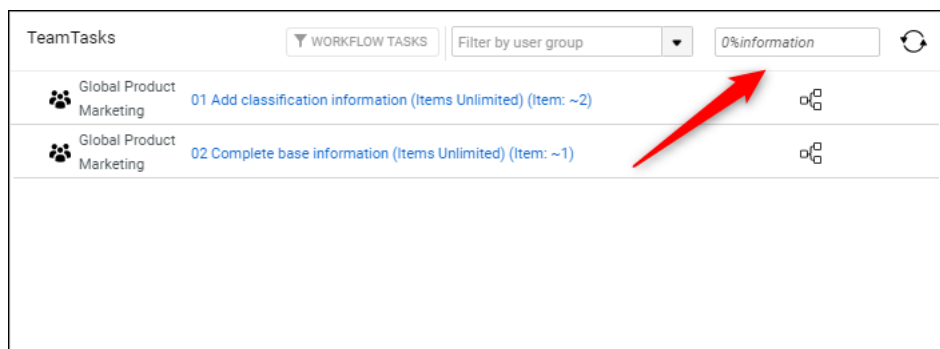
TeamTasks

WORKFLOW TASKS

Filter by user group

0%information

Global Product Marketing

01 Add classification information (Items Unlimited) (Item: ~2)

Global Product Marketing

02 Complete base information (Items Unlimited) (Item: ~1)